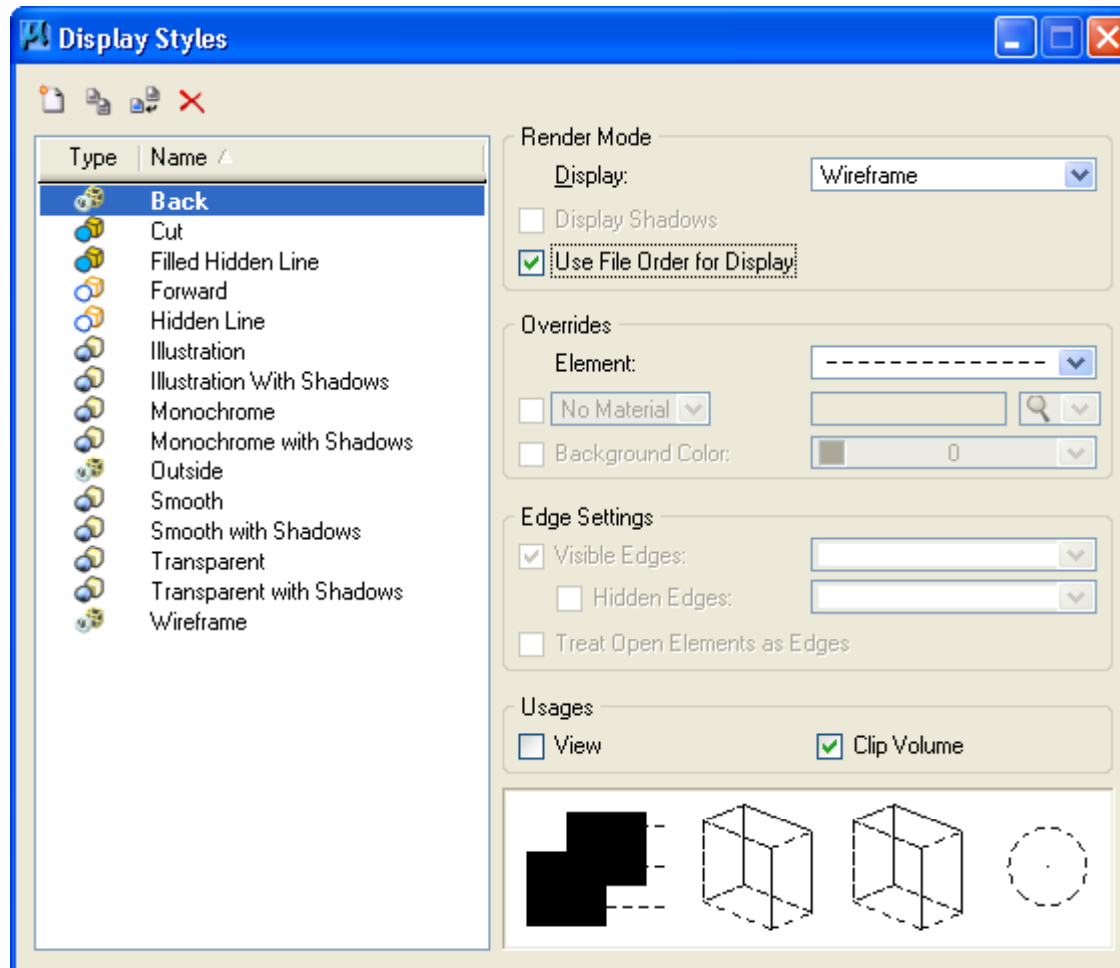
Display Styles

| Type | Name |
|---|---|
| | Back |
| | Cut |
| | Filled Hidden Line |
| | Forward |
| | Hidden Line |
| | Illustration |
| | Illustration With Shadows |
| | Monochrome |
| | Monochrome with Shadows |
| | Outside |
| | Smooth |
| | Smooth with Shadows |
| | Transparent |
| | Transparent with Shadows |
| | Wireframe |

Render Mode
Display: Wireframe
Display Shadows
Use File Order for Display

Overrides
Element:
No Material
Background Color: 0

Edge Settings
Visible Edges:
Hidden Edges:
Treat Open Elements as Edges

Usages
View
Clip Volume